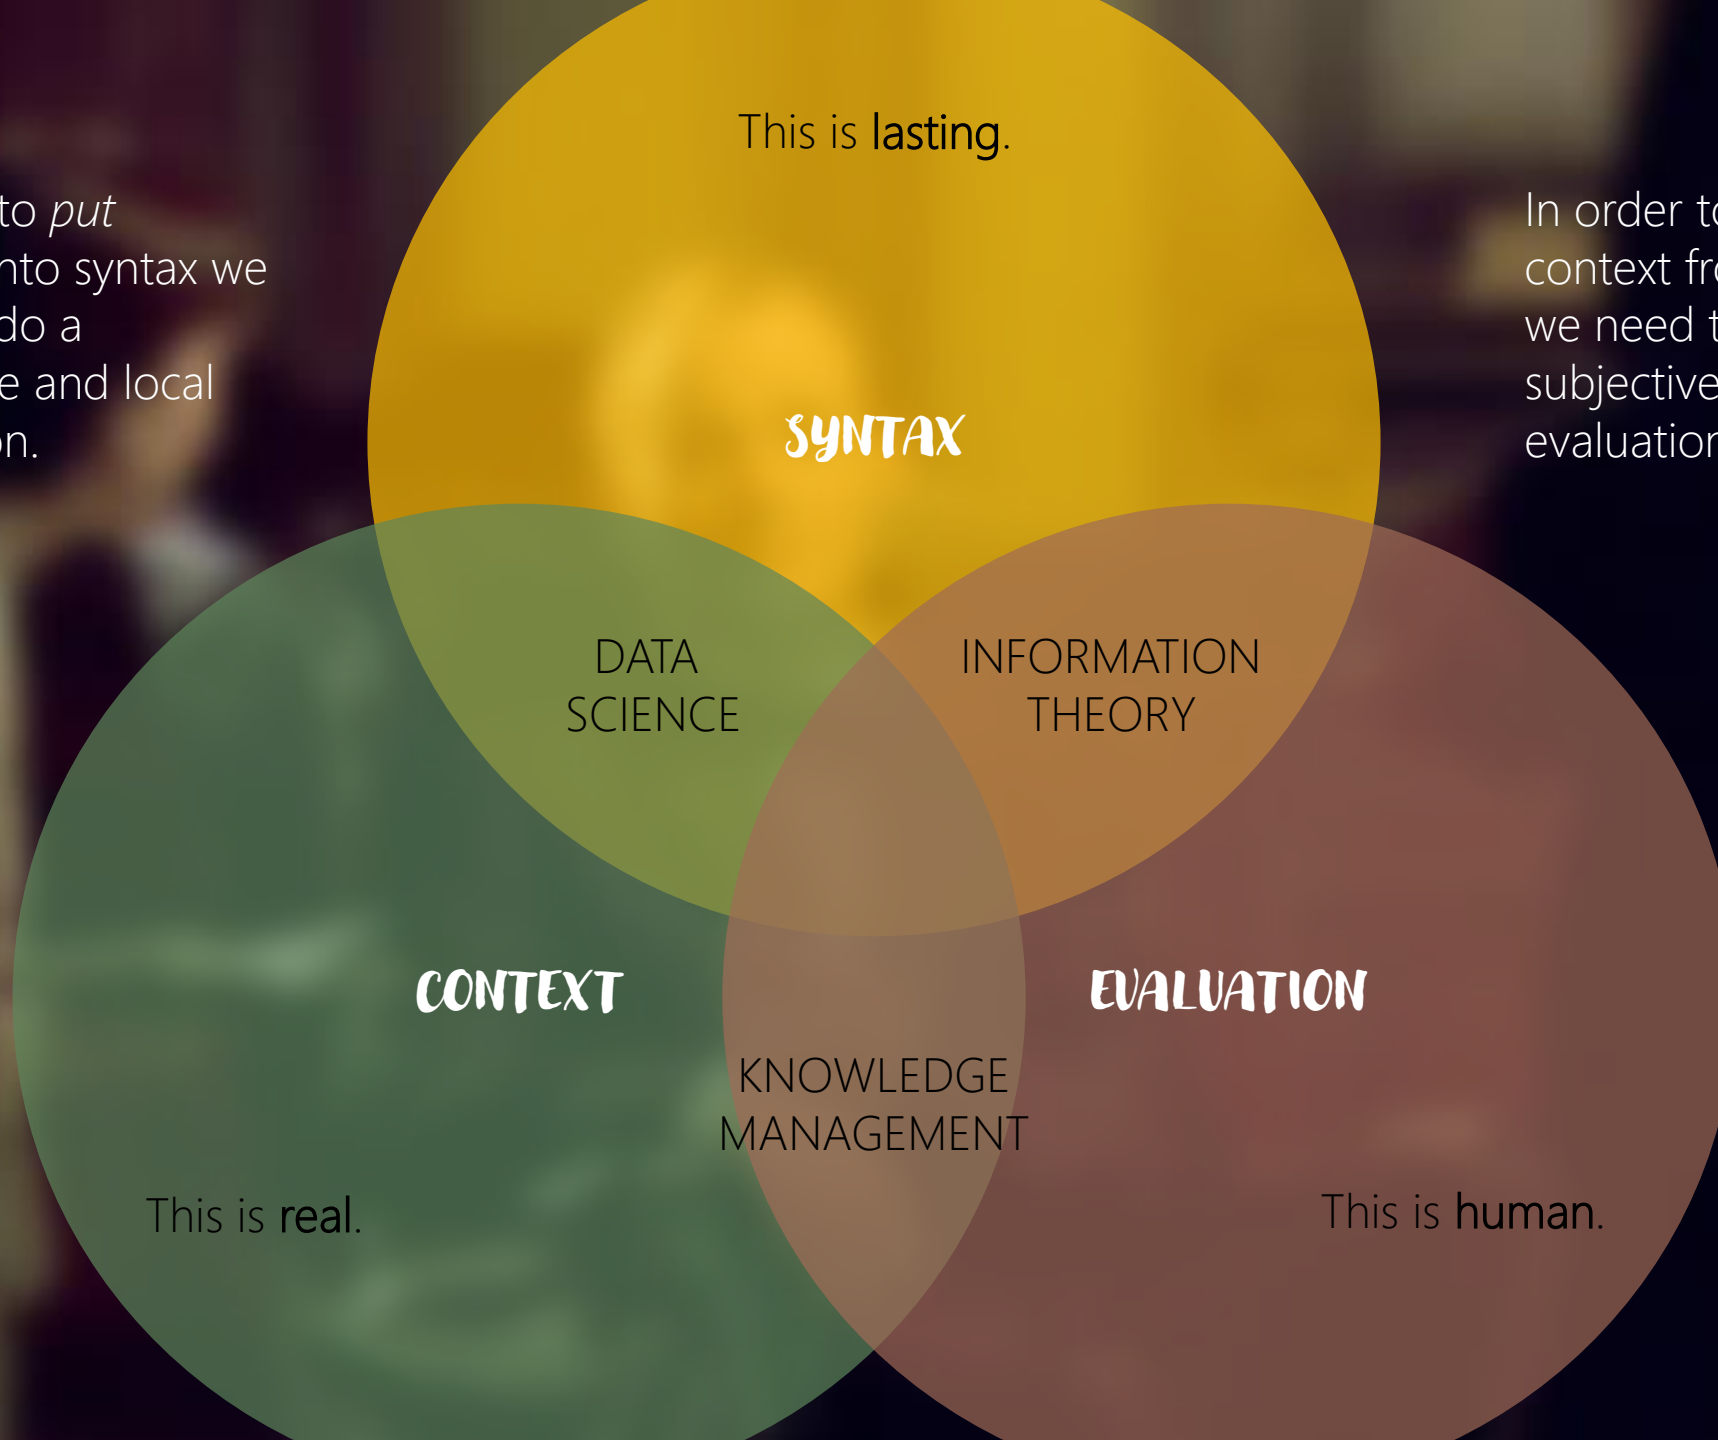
to put
nto syntax we
do a
e and local
on.

This is lasting.

In order to
context fr
we need t
subjective
evaluation

SYNTAX

DATA SCIENCE

INFORMATION THEORY

CONTEXT

EVALUATION

KNOWLEDGE MANAGEMENT

This is real.

This is human.